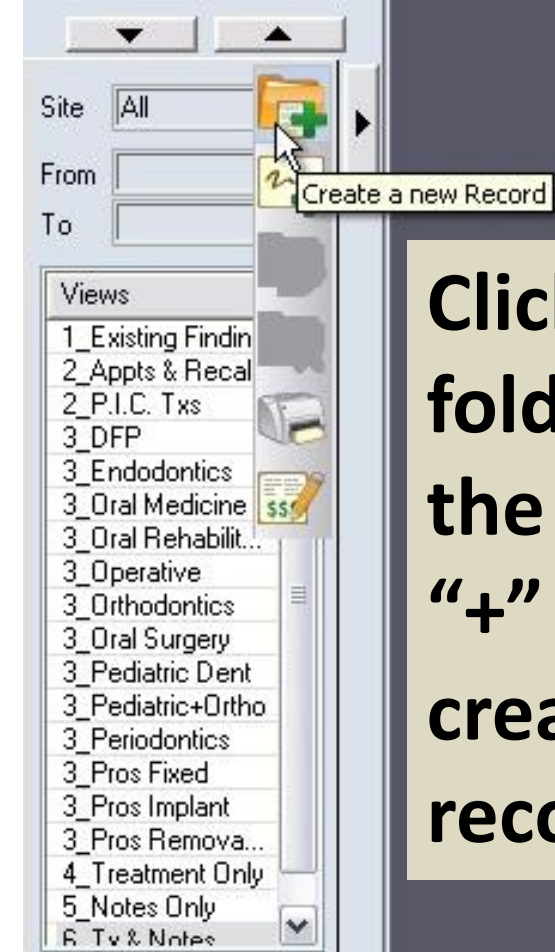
Site All

From

To

Create a new Record

Views
1_Existing Findin
2_Appts & Recal
2_P.I.C. Txs
3_DFP
3_Endodontics
3_Oral Medicine
3_Oral Rehabilit...
3_Operative
3_Orthodontics
3_Oral Surgery
3_Pediatric Dent
3_Pediatric+Ortho
3_Periodontics
3_Pros Fixed
3_Pros Implant
3_Pros Remova...
4_Treatment Only
5_Notes Only
6_Tx & Notes

Click
fold
the
"+"
crea
reco